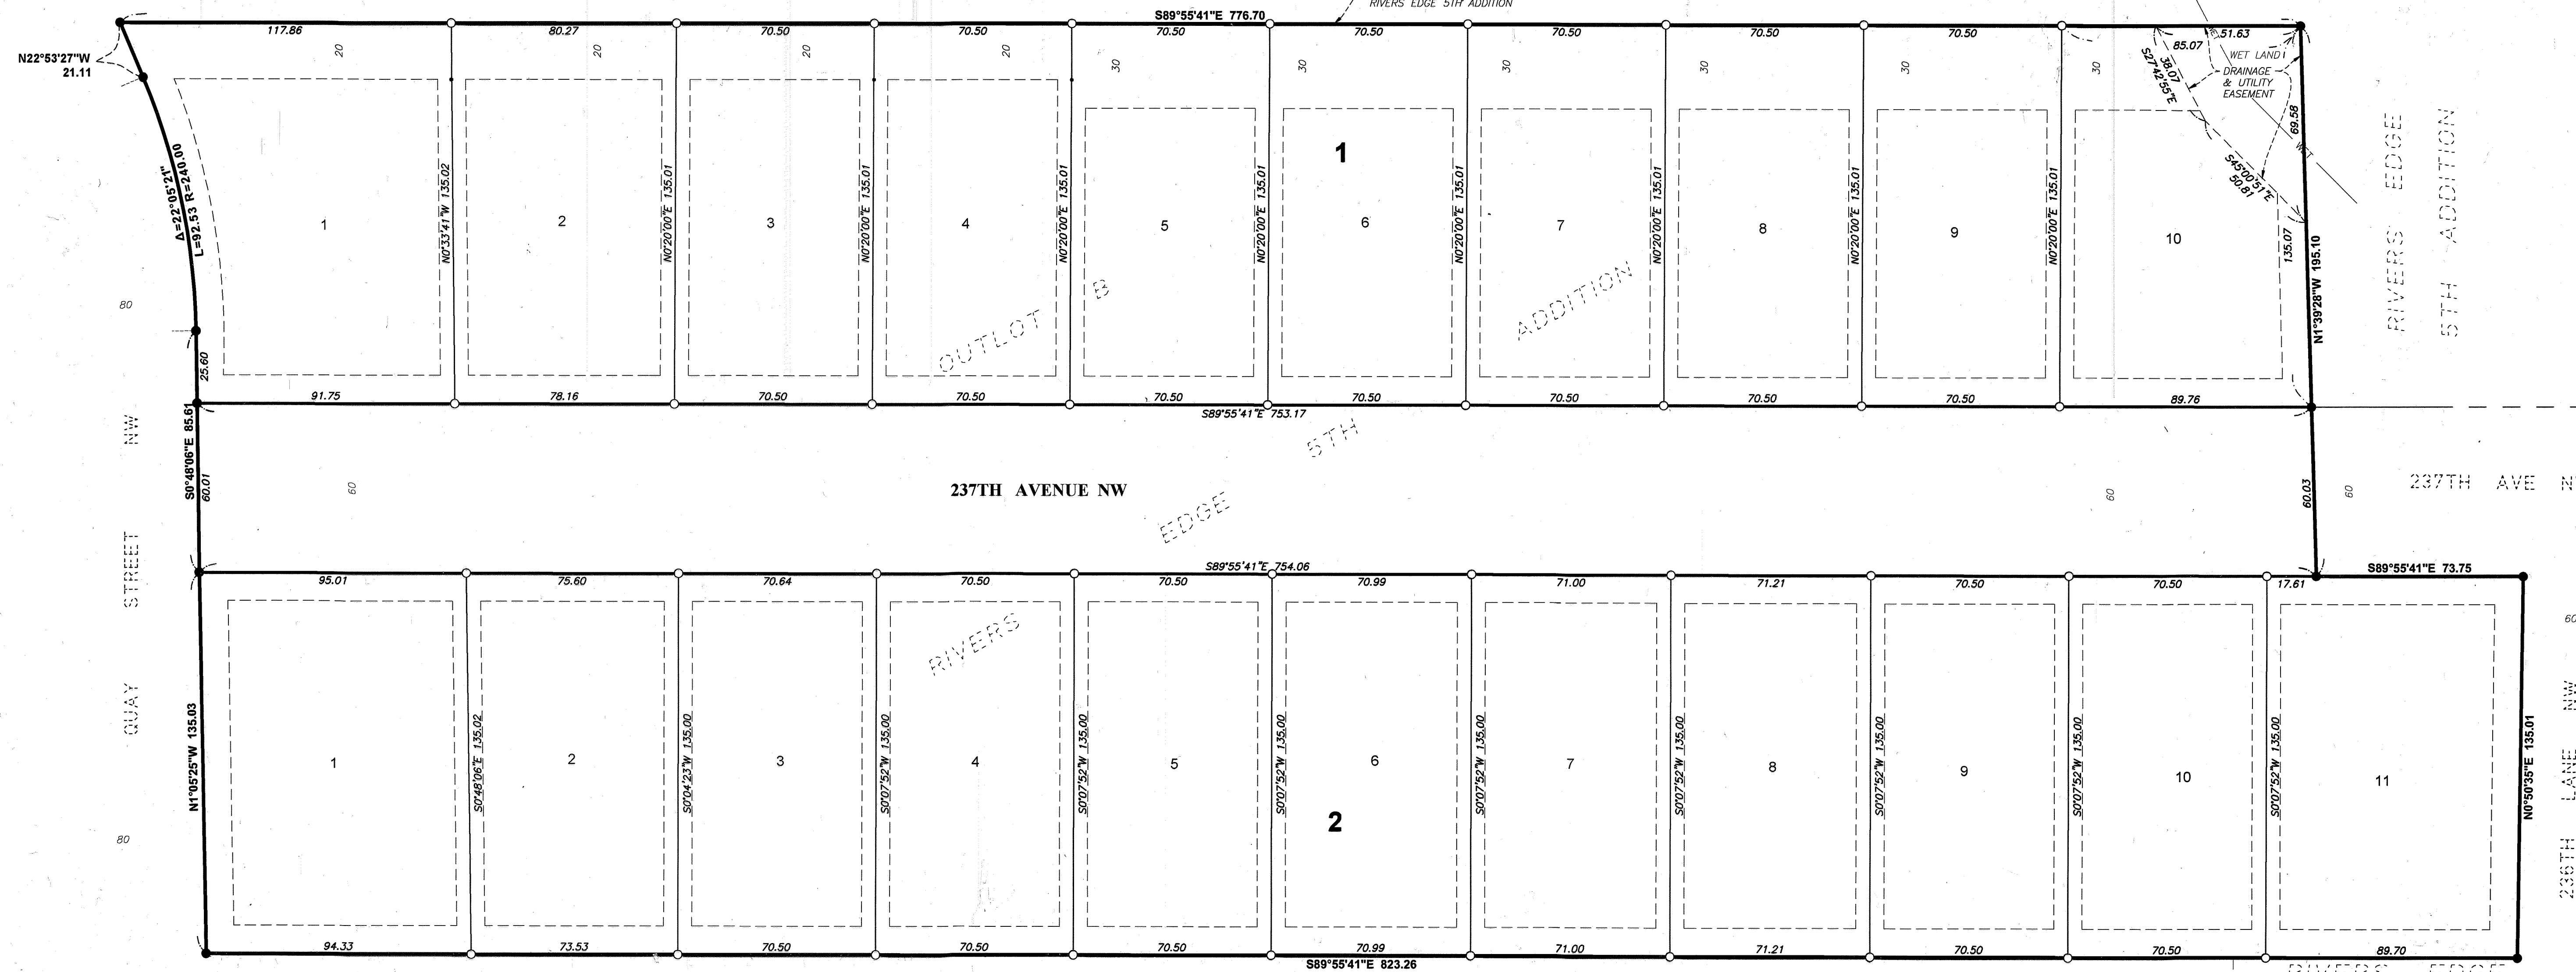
RIVERS EDGE 5TH ADDITION

N22°53'27"W 21.11

S89°55'41"E 776.70

117.86 80.27 70.50 70.50 70.50 70.50 70.50 70.50 70.50 51.63

20 20 20 20 30 30 30 30 30 30

85.07 WET LAND DRAINAGE & UTILITY EASEMENT

38.07 S27°42'55"E

69.58

S45°00'51"E 50.81

$\Delta$=22°05'21" L=92.53 R=240.00

1

N0°33'41"W 135.02 N0°20'00"E 135.01 N0°20'00"E 135.01 N0°20'00"E 135.01 N0°20'00"E 135.01 N0°20'00"E 135.01 N0°20'00"E 135.01 N0°20'00"E 135.01 N0°20'00"E 135.01

1 2 3 4 5 6 7 8 9 10

135.07

N1°39'28"W 195.10

RIVERS EDGE 5TH ADDITION

80

OUTLOT B

ADDITION

25.60

91.75 78.16 70.50 70.50 70.50 70.50 70.50 70.50 70.50 89.76

S89°55'41"E 753.17

5TH

S0°48'06"E 85.61

60.01

60

237TH AVENUE NW

EDGE

60

60.03

60

237TH AVE N

QUAY STREET NW

S89°55'41"E 754.06

S89°55'41"E 73.75

95.01 75.60 70.64 70.50 70.50 70.99 71.00 71.21 70.50 70.50 17.61

RIVERS

N1°05'25"W 135.03

S0°48'06"E 135.02 S0°04'23"W 135.00 S0°07'52"W 135.00 S0°07'52"W 135.00 S0°07'52"W 135.00 S0°07'52"W 135.00 S0°07'52"W 135.00 S0°07'52"W 135.00 S0°07'52"W 135.00 S0°07'52"W 135.00

1 2 3 4 5 6 7 8 9 10 11

2

N0°50'35"E 135.01

236TH LANE NW

80

60

94.33 73.53 70.50 70.50 70.50 70.99 71.00 71.21 70.50 70.50 89.70

S89°55'41"E 823.26

RIVERS EDGE